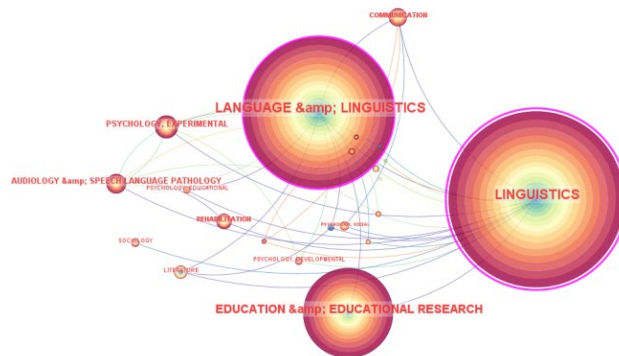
COMMUNICATION

LANGUAGE &amp; LINGUISTICS

PSYCHOLOGY, EXPERIMENTAL

LINGUISTICS

AUDIOLOGY &amp; SPEECH-LANGUAGE PATHOLOGY

PSYCHOLOGY, EDUCATIONAL

REHABILITATION

PSYCHOLOGY, SOCIAL

SOCIOLOGY

PSYCHOLOGY, DEVELOPMENTAL

LITERATURE

EDUCATION &amp; EDUCATIONAL RESEARCH